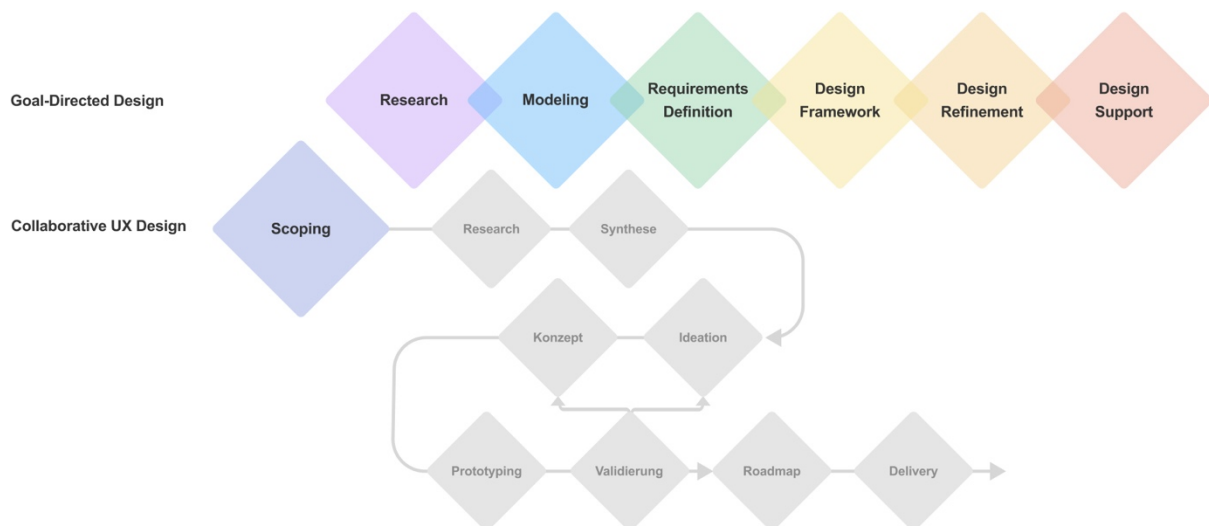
Goal-Directed Design

Research

Modeling

Requirements Definition

Design Framework

Design Refinement

Design Support

Collaborative UX Design

Scoping

Research

Synthese

Konzept

Ideation

Prototyping

Validierung

Roadmap

Delivery